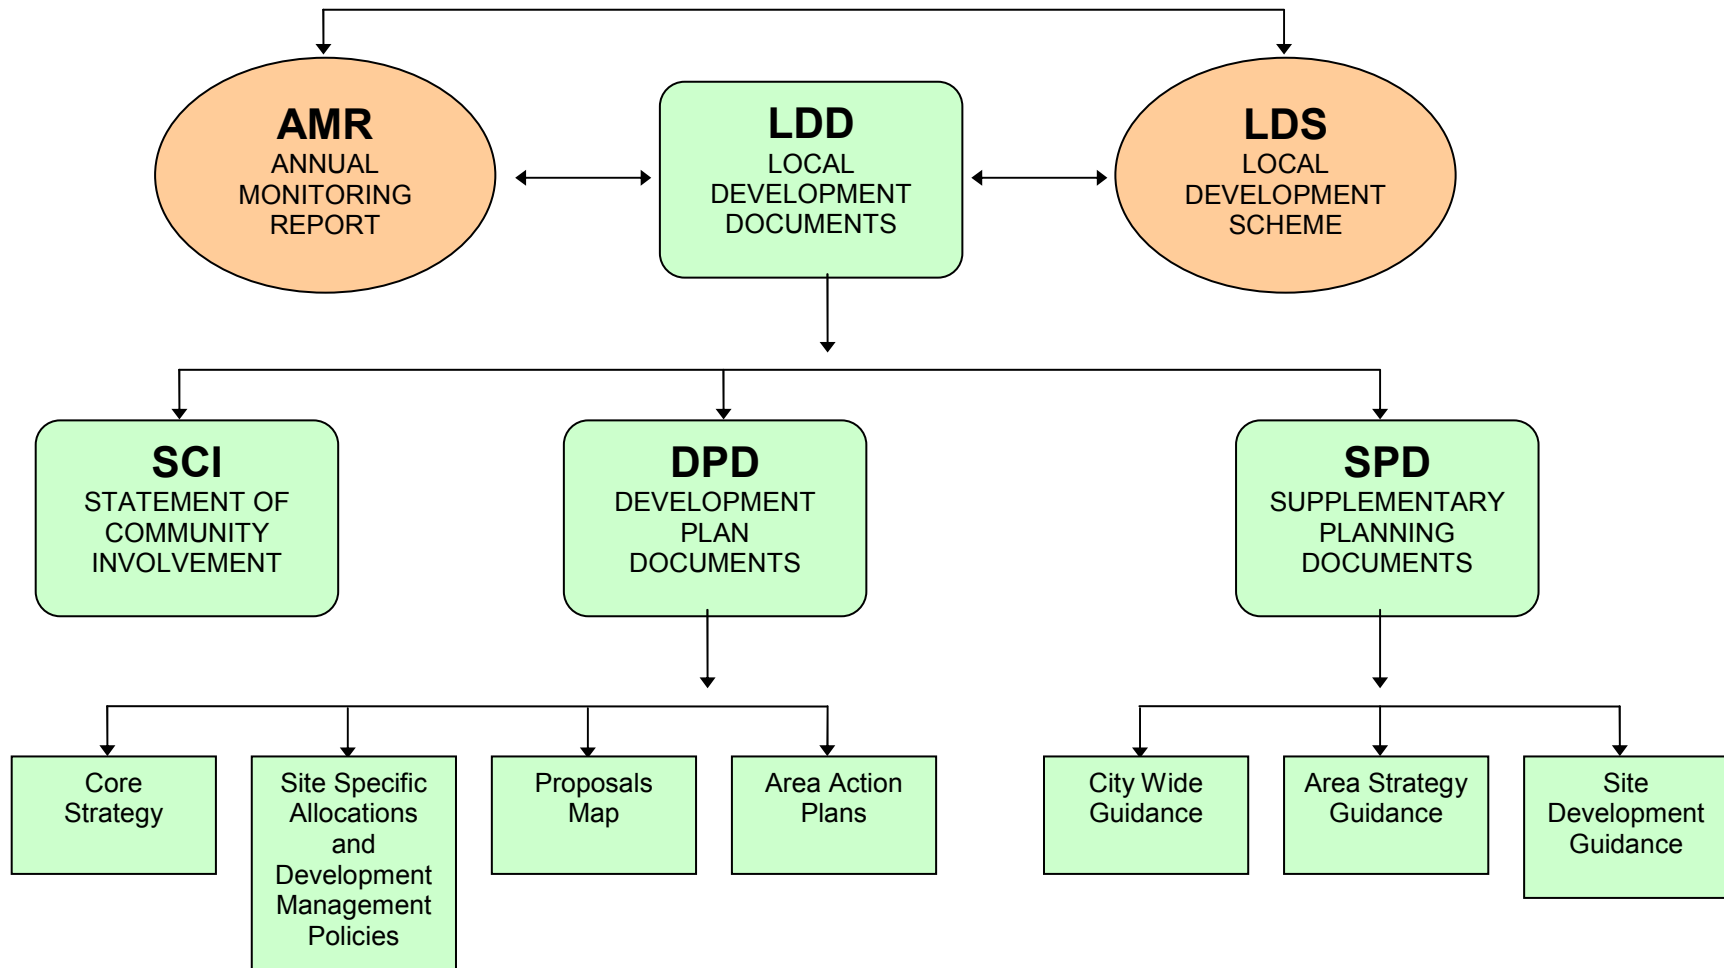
AMR
ANNUAL MONITORING REPORT

LDD
LOCAL DEVELOPMENT DOCUMENTS

LDS
LOCAL DEVELOPMENT SCHEME

SCI
STATEMENT OF COMMUNITY INVOLVEMENT

DPD
DEVELOPMENT PLAN DOCUMENTS

SPD
SUPPLEMENTARY PLANNING DOCUMENTS

Core Strategy

Site Specific Allocations and Development Management Policies

Proposals Map

Area Action Plans

City Wide Guidance

Area Strategy Guidance

Site Development Guidance